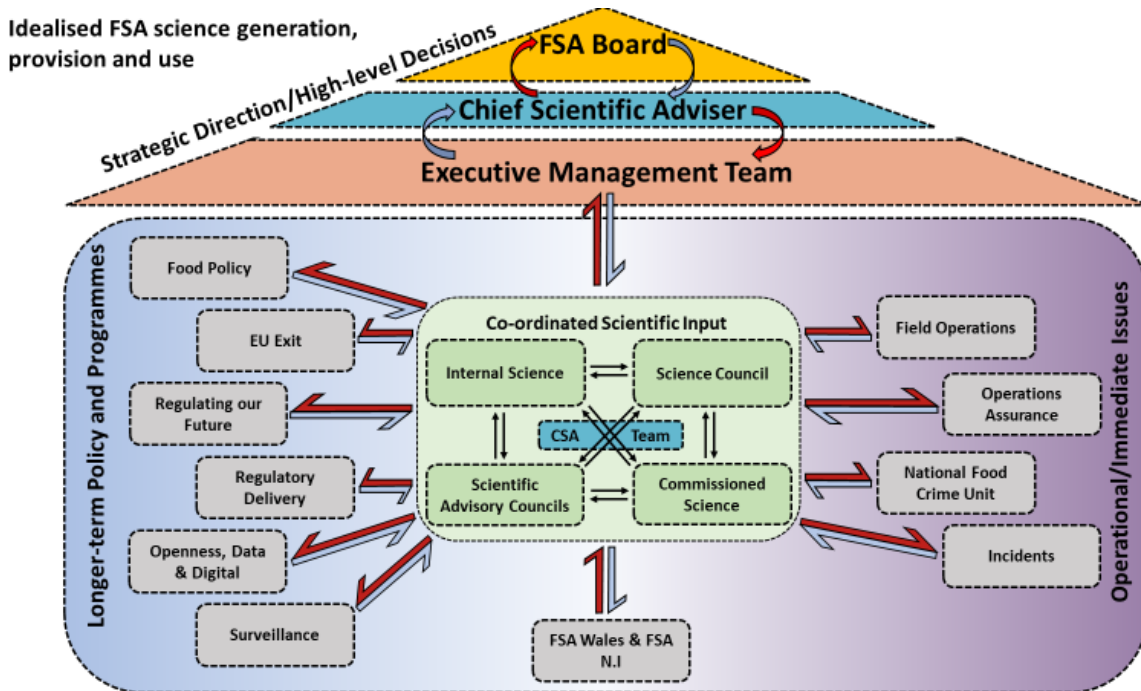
Idealised FSA science generation, provision and use

Strategic Direction/High-level Decisions

FSA Board

Chief Scientific Adviser

Executive Management Team

Longer-term Policy and Programmes

Food Policy

EU Exit

Regulating our Future

Regulatory Delivery

Openness, Data & Digital

Surveillance

Co-ordinated Scientific Input

Internal Science

Science Council

CSA Team

Scientific Advisory Councils

Commissioned Science

FSA Wales & FSA N.I

Operational/Immediate Issues

Field Operations

Operations Assurance

National Food Crime Unit

Incidents